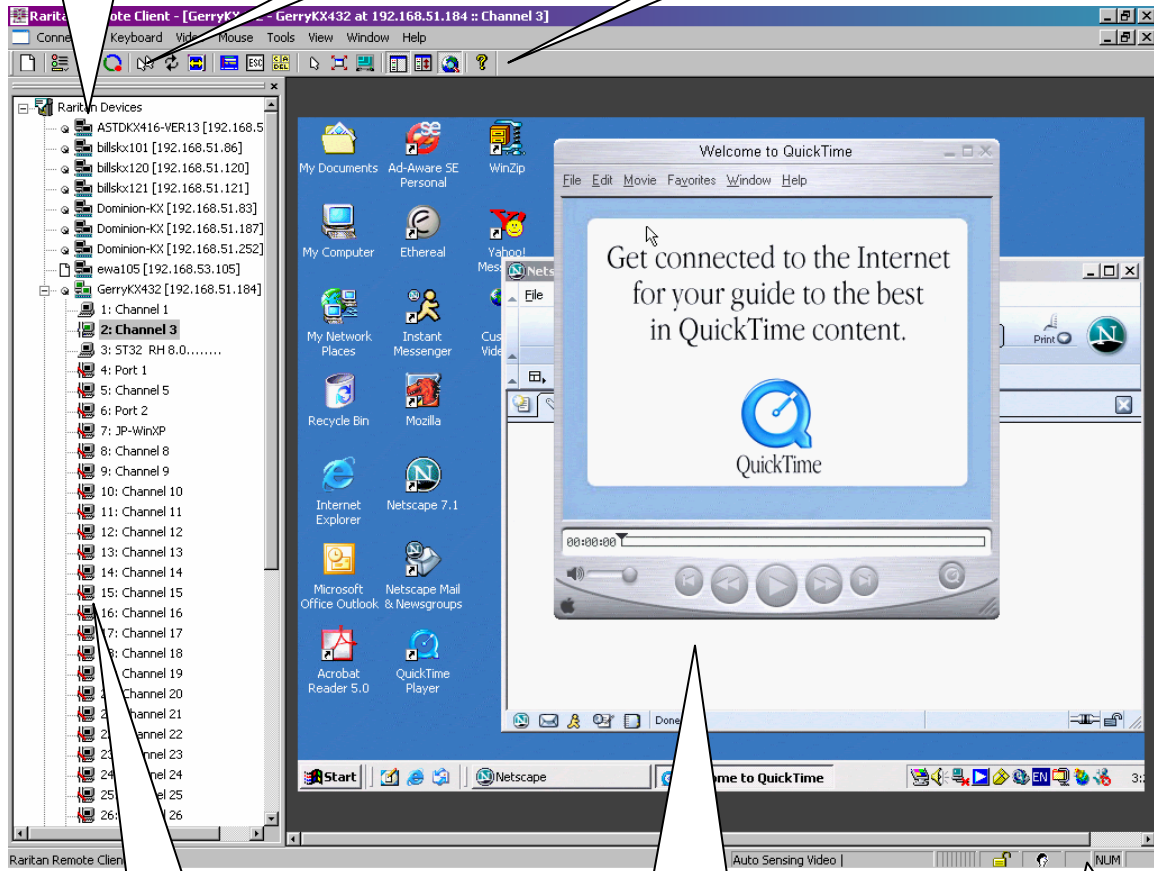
Raritan Remote Client - [GerryKX432 - GerryKX432 at 192.168.51.184 :: Channel 3]

Connect Keyboard Video Mouse Tools View Window Help

Raritan Devices
ASTDKX416-VER13 [192.168.5
billskx101 [192.168.51.86]
billskx120 [192.168.51.120]
billskx121 [192.168.51.121]
Dominion-KX [192.168.51.83]
Dominion-KX [192.168.51.187]
Dominion-KX [192.168.51.252]
ewa105 [192.168.53.105]
GerryKX432 [192.168.51.184]
1: Channel 1
2: Channel 3
3: ST32 RH 8.0........
4: Port 1
5: Channel 5
6: Port 2
7: JP-WinXP
8: Channel 8
9: Channel 9
10: Channel 10
11: Channel 11
12: Channel 12
13: Channel 13
14: Channel 14
15: Channel 15
16: Channel 16
17: Channel 17
18: Channel 18
19: Channel 19
20: Channel 20
21: Channel 21
22: Channel 22
23: Channel 23
24: Channel 24
25: Channel 25
26: Channel 26

My Documents
Ad-Aware SE Personal
WinZip
My Computer
Ethereal
Yahoo! Mess
My Network Places
Instant Messenger
Cus Vide
Recycle Bin
Mozilla
Internet Explorer
Netscape 7.1
Microsoft Office Outlook
Netscape Mail & Newsgroups
Acrobat Reader 5.0
QuickTime Player

Welcome to QuickTime
File Edit Movie Favorites Window Help
Get connected to the Internet for your guide to the best in QuickTime content.
QuickTime
00:00:00

Nets
File
Print
Done

Start
Netscape
ome to QuickTime
EN
3:

Raritan Remote Clien
Auto Sensing Video |
NUM